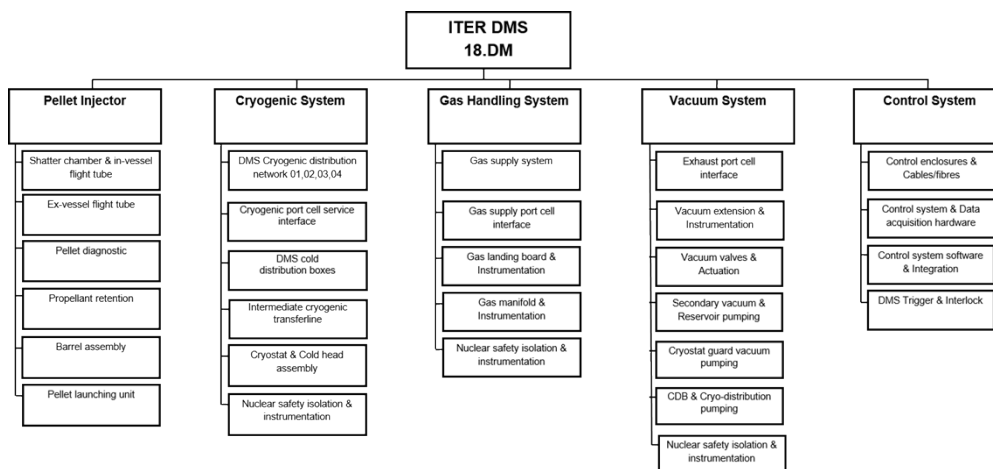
ITER DMS
18.DM

Pellet Injector

Shatter chamber & in-vessel flight tube

Ex-vessel flight tube

Pellet diagnostic

Propellant retention

Barrel assembly

Pellet launching unit

Cryogenic System

DMS Cryogenic distribution network 01,02,03,04

Cryogenic port cell service interface

DMS cold distribution boxes

Intermediate cryogenic transferline

Cryostat & Cold head assembly

Nuclear safety isolation & instrumentation

Gas Handling System

Gas supply system

Gas supply port cell interface

Gas landing board & Instrumentation

Gas manifold & Instrumentation

Nuclear safety isolation & instrumentation

Vacuum System

Exhaust port cell interface

Vacuum extension & Instrumentation

Vacuum valves & Actuation

Secondary vacuum & Reservoir pumping

Cryostat guard vacuum pumping

CDB & Cryo-distribution pumping

Nuclear safety isolation & instrumentation

Control System

Control enclosures & Cables/fibres

Control system & Data acquisition hardware

Control system software & Integration

DMS Trigger & Interlock